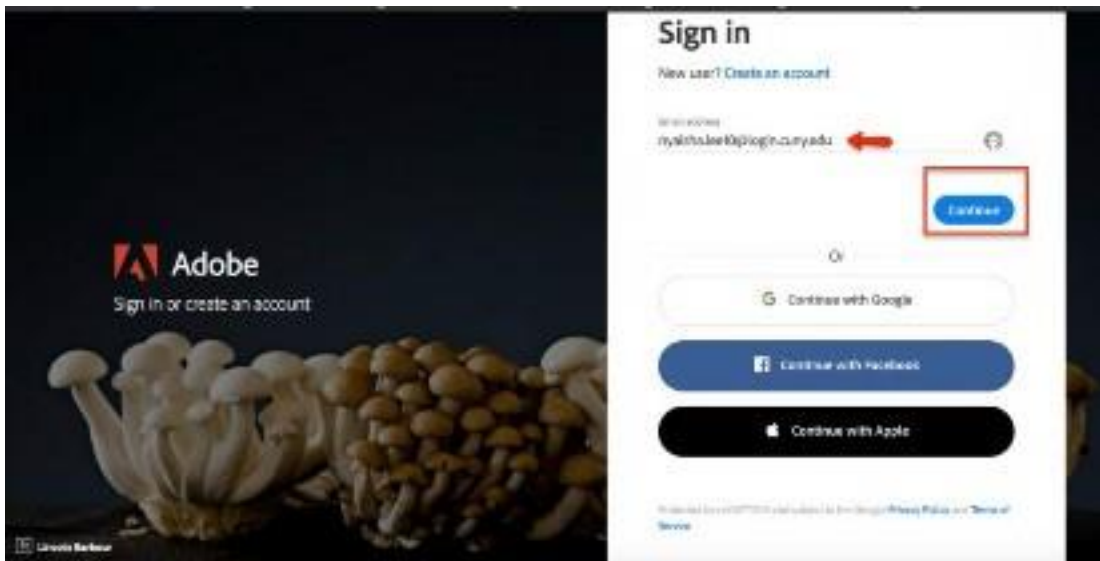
Adobe

Sign in or create an account

Sign in

New user? Create an account

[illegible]

nyaksha.lee@login.cuny.edu

Continue

Or

G Continue with Google

Continue with Facebook

Continue with Apple

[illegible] Privacy Policy and Terms of Service

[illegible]